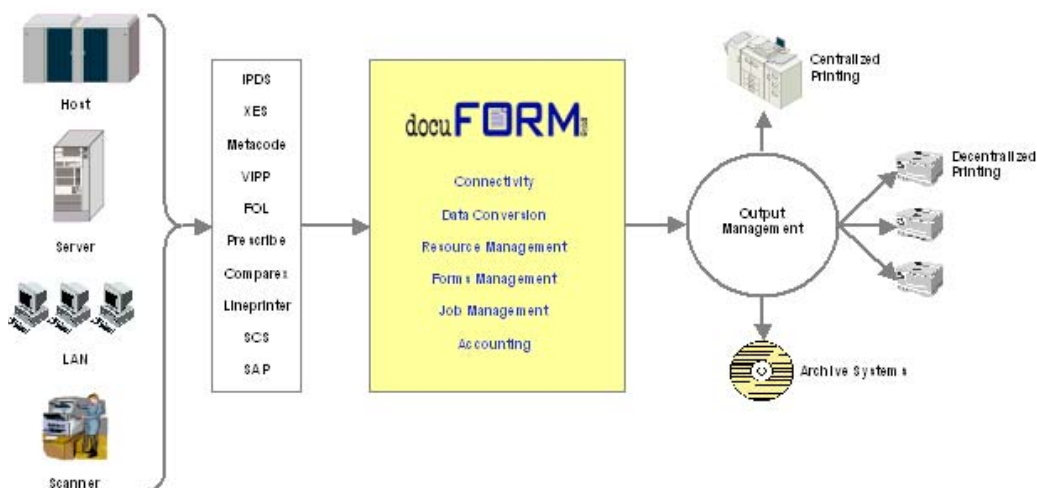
Host

Server

LAN

Scanner

IPDS
XES
Metacode
VIPP
PCL
Prescribe
Comparex
Lineprinter
SCS
SAP

docuFORM

Connectivity
Data Conversion
Resource Management
Forms Management
Job Management
Accounting

Output Management

Centralized Printing

Decentralized Printing

Archive Systems